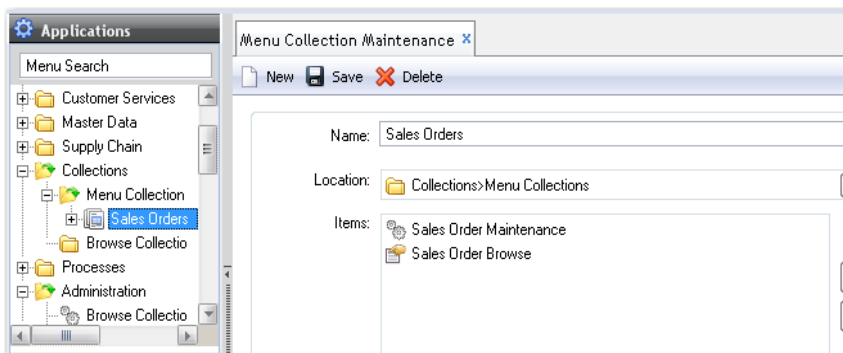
Applications

Menu Search

Customer Services
Master Data
Supply Chain
Collections
Menu Collection
Sales Orders
Browse Collectio
Processes
Administration
Browse Collectio

Menu Collection Maintenance ×

New Save Delete

Name: Sales Orders

Location: Collections>Menu Collections

Items: Sales Order Maintenance
Sales Order Browse